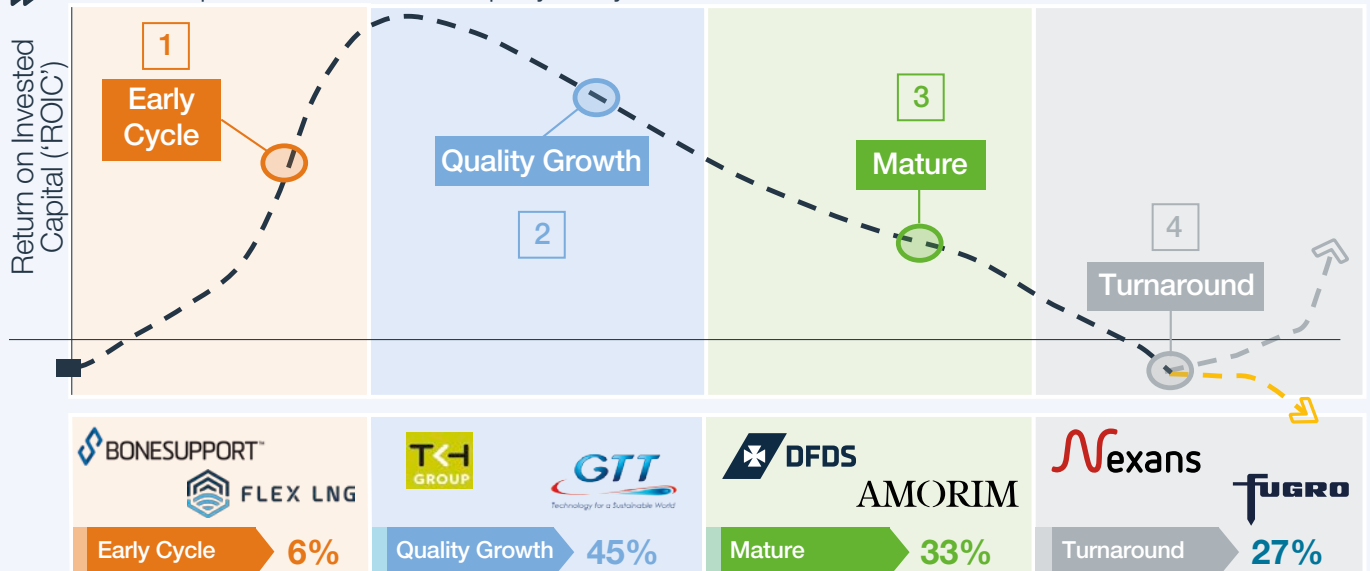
Return on Invested Capital ('ROIC')

1
Early Cycle

Quality Growth
2

3
Mature

4
Turnaround

BONESUPPORT™
FLEX LNG
Early Cycle 6%

TKH GROUP
GTT
Technology for a Sustainable World
Quality Growth 45%

DFDS
AMORIM
Mature 33%

Nexans
FUGRO
Turnaround 27%